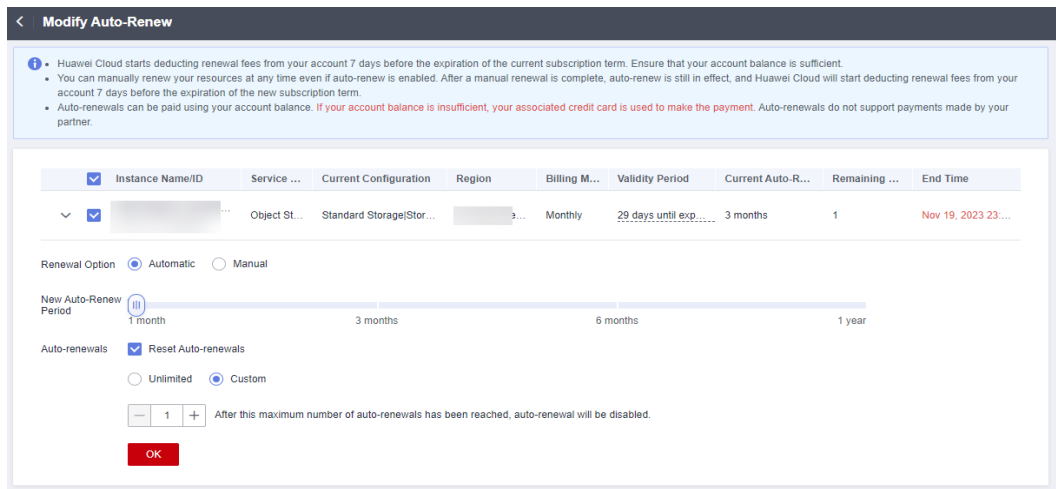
< Modify Auto-Renew

• Huawei Cloud starts deducting renewal fees from your account 7 days before the expiration of the current subscription term. Ensure that your account balance is sufficient.
• You can manually renew your resources at any time even if auto-renew is enabled. After a manual renewal is complete, auto-renew is still in effect, and Huawei Cloud will start deducting renewal fees from your account 7 days before the expiration of the new subscription term.
• Auto-renewals can be paid using your account balance. If your account balance is insufficient, your associated credit card is used to make the payment. Auto-renewals do not support payments made by your partner.

| | Instance Name/ID | Service ... | Current Configuration | Region | Billing M... | Validity Period | Current Auto-R... | Remaining ... | End Time |
|---|---|---|---|---|---|---|---|---|---|
| | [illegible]... | Object St... | Standard Storage\|Stor... | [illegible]e... | Monthly | 29 days until exp... | 3 months | 1 | Nov 19, 2023 23:... |

Renewal Option Automatic Manual

New Auto-Renew Period
1 month 3 months 6 months 1 year

Auto-renewals Reset Auto-renewals

Unlimited Custom

— 1 + After this maximum number of auto-renewals has been reached, auto-renewal will be disabled.

OK